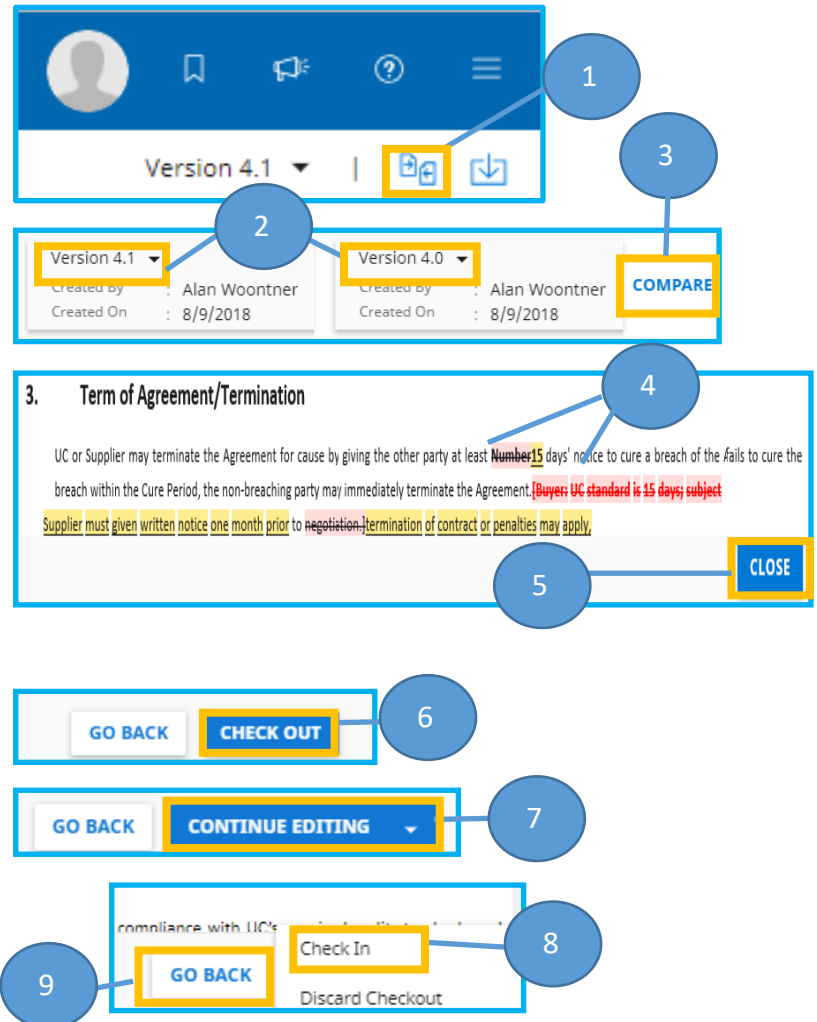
1

Version 4.1

3

2

Version 4.1
Created By : Alan Woontner
Created On : 8/9/2018

Version 4.0
Created By : Alan Woontner
Created On : 8/9/2018

COMPARE

4

3. Term of Agreement/Termination

UC or Supplier may terminate the Agreement for cause by giving the other party at least Number15 days' notice to cure a breach of the fails to cure the breach within the Cure Period, the non-breaching party may immediately terminate the Agreement.[Buyer: UC standard is 15 days; subject Supplier must given written notice one month prior to negotiation.]termination of contract or penalties may apply.

CLOSE

5

GO BACK CHECK OUT

6

GO BACK CONTINUE EDITING

7

compliance with UC's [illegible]

Check In

8

9

GO BACK

Discard Checkout